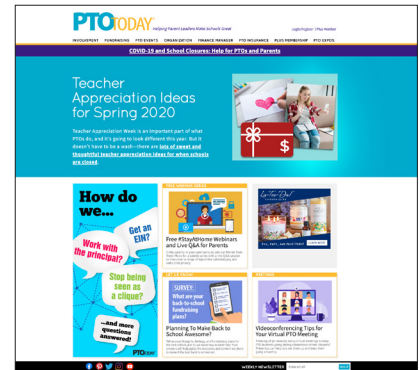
PTO TODAY
Helping Parent Leaders Make Schools Great
Login/Register | Plus Member
INVOLVEMENT FUNDRAISING PTO EVENTS ORGANIZATION FINANCE MANAGER PTO INSURANCE PLUS MEMBERSHIP PTO EXPOS

COVID-19 and School Closures: Help for PTOs and Parents

Teacher Appreciation Ideas for Spring 2020

Teacher Appreciation Week is an important part of what PTOs do, and it's going to look different this year. But it doesn't have to be a wash—there are lots of sweet and thoughtful teacher appreciation ideas for when schools are closed.

How do we... Get an EIN? Work with the principal? Stop being seen as a clique? ...and more questions answered!
PTO Today

Free #StayAtHome Webinars and Live Q&A for Parents

Planning To Make Back to School Awesome?
SURVEY: What are your back-to-school fundraising plans?

Videoconferencing Tips for Your Virtual PTO Meeting

WEEKLY NEWSLETTER